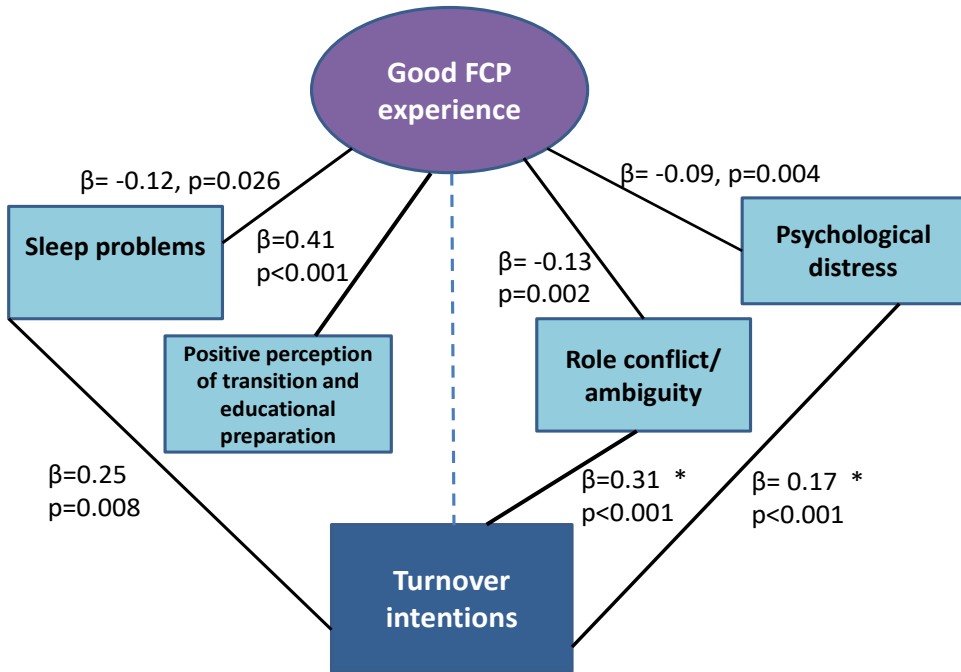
Good FCP experience

β= -0.12, p=0.026

β= -0.09, p=0.004

Sleep problems

β=0.41
p<0.001

β= -0.13
p=0.002

Psychological distress

Positive perception of transition and educational preparation

Role conflict/ ambiguity

β=0.25
p=0.008

β=0.31 *
p<0.001

β= 0.17 *
p<0.001

Turnover intentions